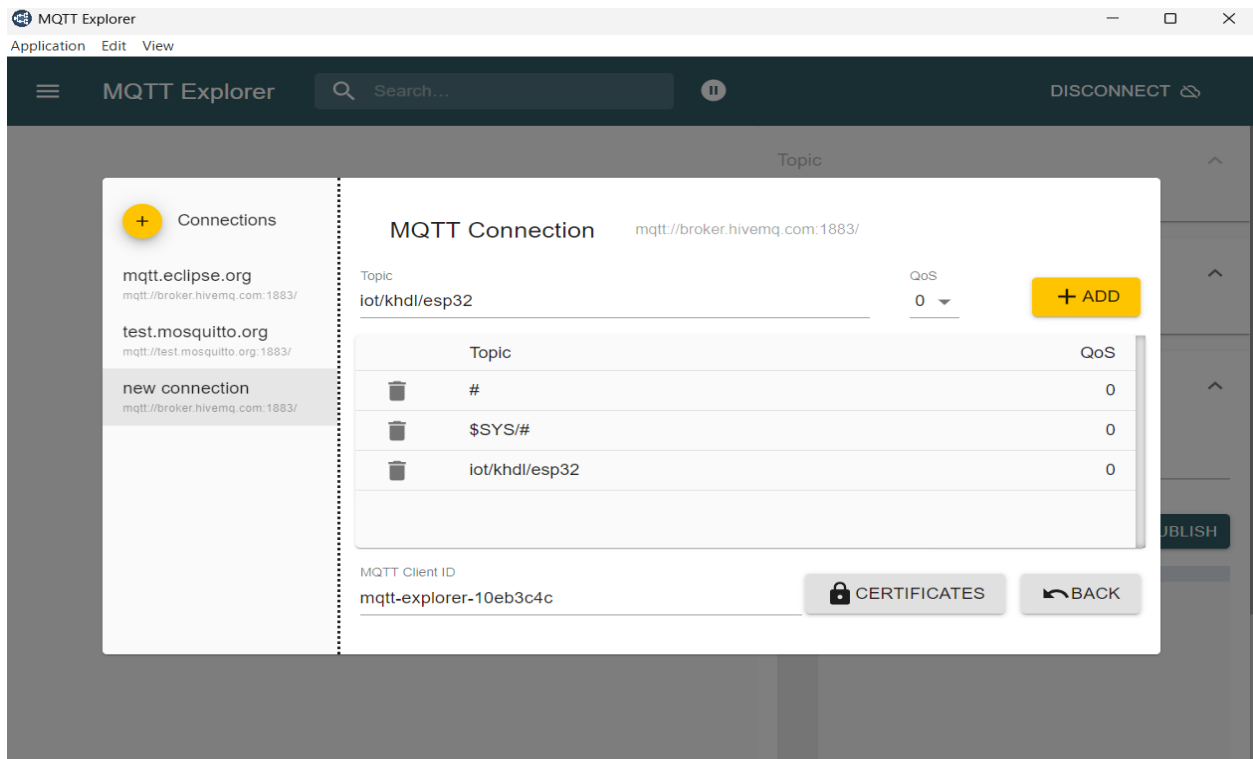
MQTT Explorer

Application Edit View

MQTT Explorer

Search...

DISCONNECT

Topic

UBLISH

+ Connections

mqtt.eclipse.org
mqtt://broker.hivemq.com:1883/

test.mosquitto.org
mqtt://test.mosquitto.org:1883/

new connection
mqtt://broker.hivemq.com:1883/

MQTT Connection mqtt://broker.hivemq.com:1883/

Topic
iot/khdl/esp32

QoS
0

+ ADD

| | Topic | QoS |
|---|---|---|
| | # | 0 |
| | $SYS/# | 0 |
| | iot/khdl/esp32 | 0 |

MQTT Client ID
mqtt-explorer-10eb3c4c

CERTIFICATES

BACK